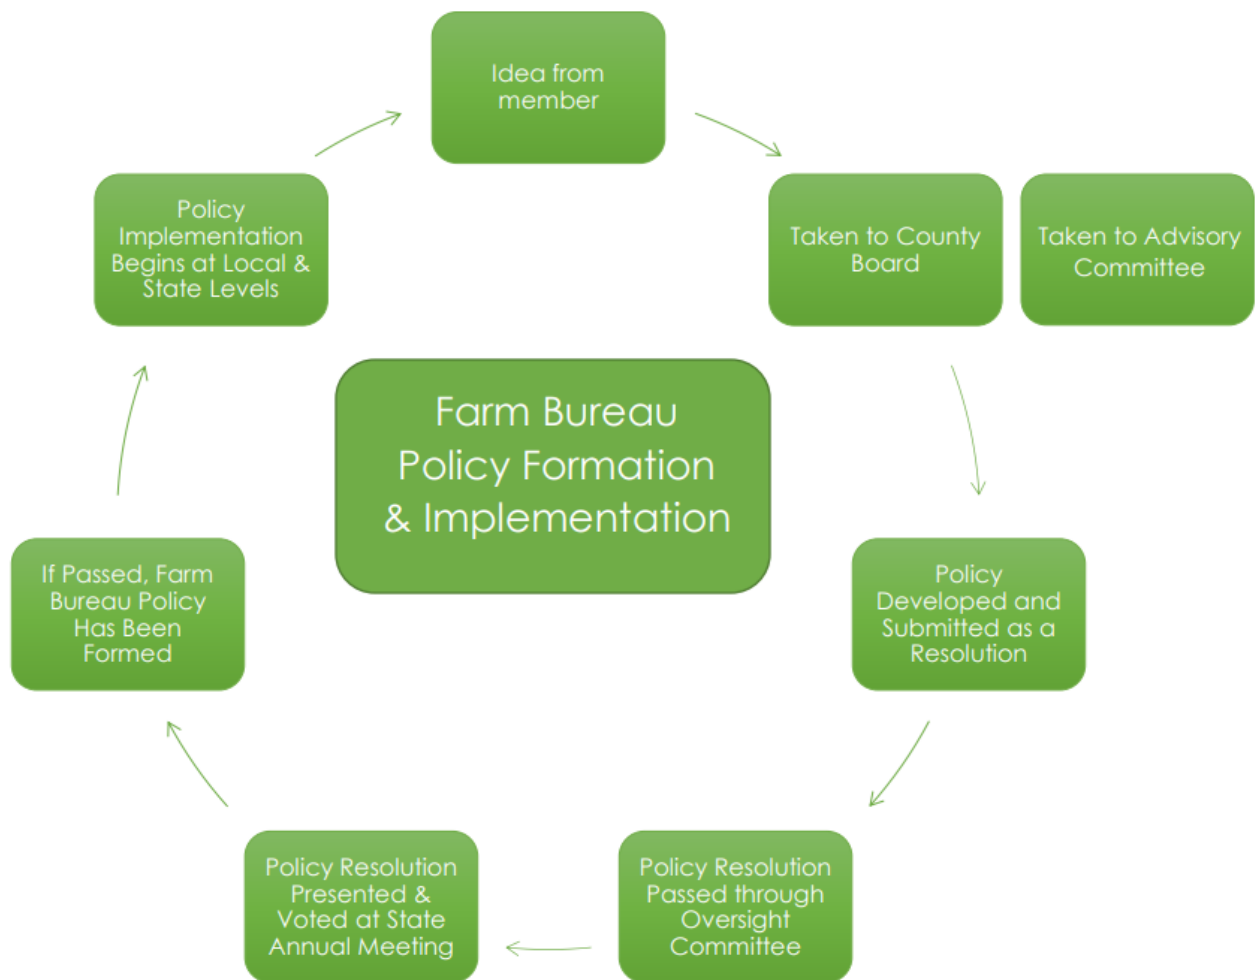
Idea from member

Taken to County Board

Taken to Advisory Committee

Policy Developed and Submitted as a Resolution

Policy Resolution Passed through Oversight Committee

Policy Resolution Presented & Voted at State Annual Meeting

If Passed, Farm Bureau Policy Has Been Formed

Policy Implementation Begins at Local & State Levels

Farm Bureau Policy Formation & Implementation